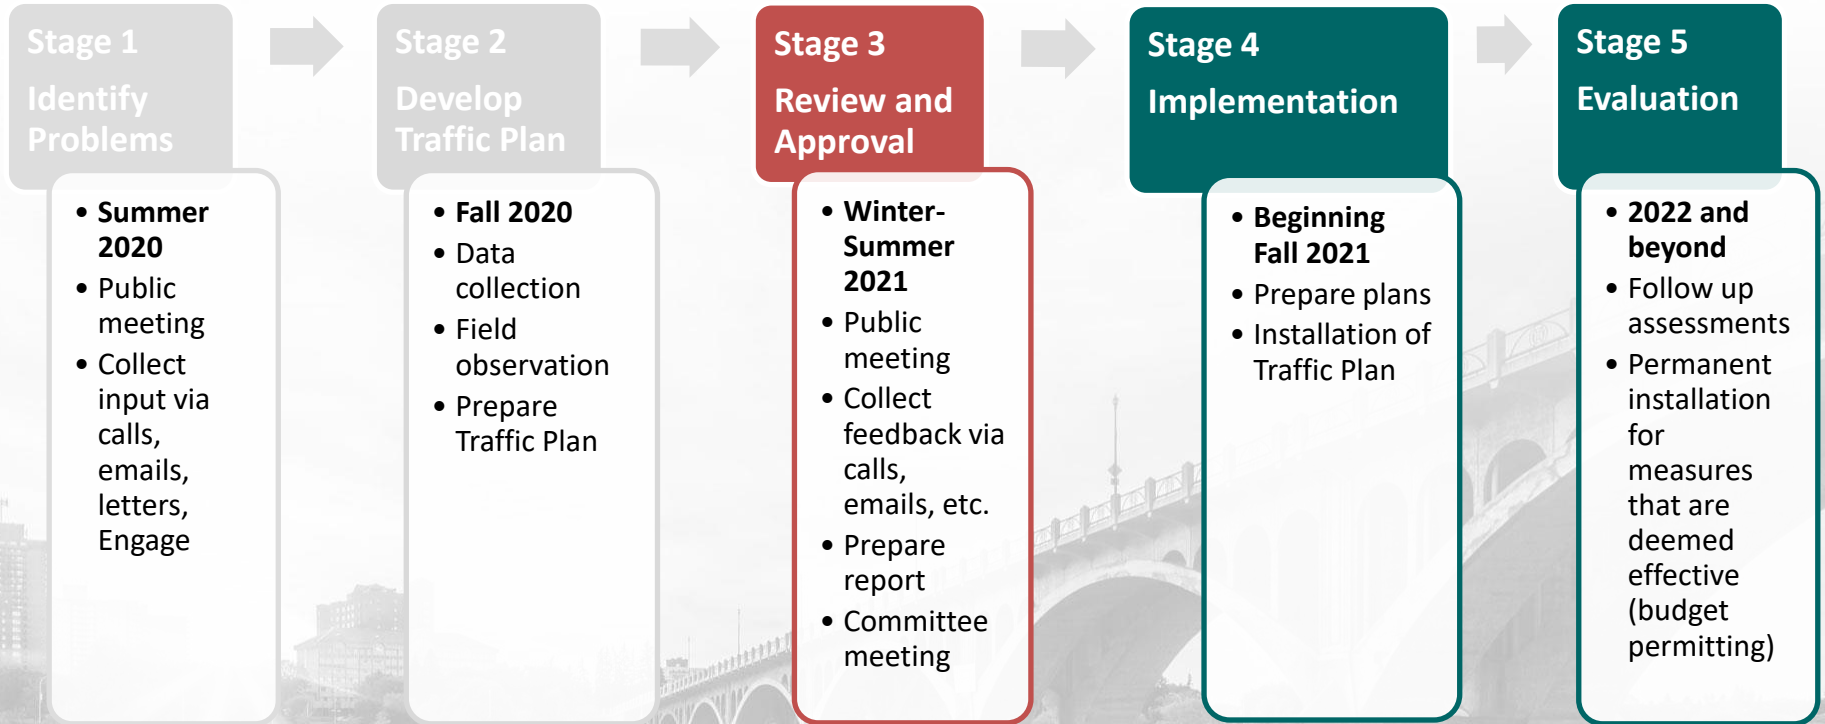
Stage 1
Identify Problems

- Summer 2020
- Public meeting
- Collect input via calls, emails, letters, Engage

Stage 2
Develop Traffic Plan

- Fall 2020
- Data collection
- Field observation
- Prepare Traffic Plan

Stage 3
Review and Approval

- Winter-Summer 2021
- Public meeting
- Collect feedback via calls, emails, etc.
- Prepare report
- Committee meeting

Stage 4
Implementation

- Beginning Fall 2021
- Prepare plans
- Installation of Traffic Plan

Stage 5
Evaluation

- 2022 and beyond
- Follow up assessments
- Permanent installation for measures that are deemed effective (budget permitting)